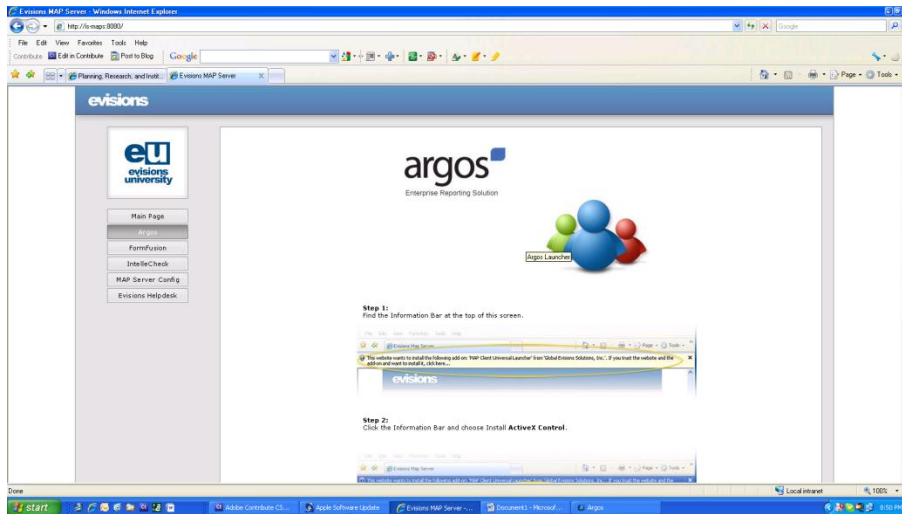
Evisions MAP Server - Windows Internet Explorer

http://is-maps:8080/

Google

File Edit View Favorites Tools Help

Contribute Edit in Contribute Post to Blog

Google

Planning, Research, and Instit... Evisions MAP Server

Page Tools

evisions

eu
evisions
university

Main Page
Argos
FormFusion
IntelleCheck
MAP Server Config
Evisions Helpdesk

argos
Enterprise Reporting Solution

Argos Launcher

Step 1:
Find the Information Bar at the top of this screen.

This website wants to install the following add-on: 'MAP Client Universal Launcher' from 'Global Evisions Solutions, Inc.'. If you trust the website and the add-on and want to install it, click here...

evisions

Step 2:
Click the Information Bar and choose Install **ActiveX Control**.

Evisions MAP Server

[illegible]

Done

Local intranet

100%

start

Adobe Contribute CS...
Apple Software Update
Evisions MAP Server -...
Document1 - Microsof...
Argos

8:50 PM